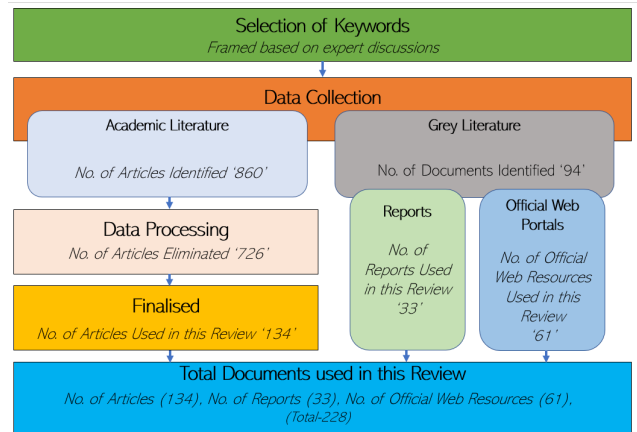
Selection of Keywords
Framed based on expert discussions

Data Collection

Academic Literature

No. of Articles Identified '860'

Grey Literature

No. of Documents Identified '94'

Data Processing
No. of Articles Eliminated '726'

Reports

No. of Reports Used in this Review '33'

Official Web Portals

No. of Official Web Resources Used in this Review '61'

Finalised
No. of Articles Used in this Review '134'

Total Documents used in this Review
No. of Articles (134), No. of Reports (33), No. of Official Web Resources (61), (Total-228)